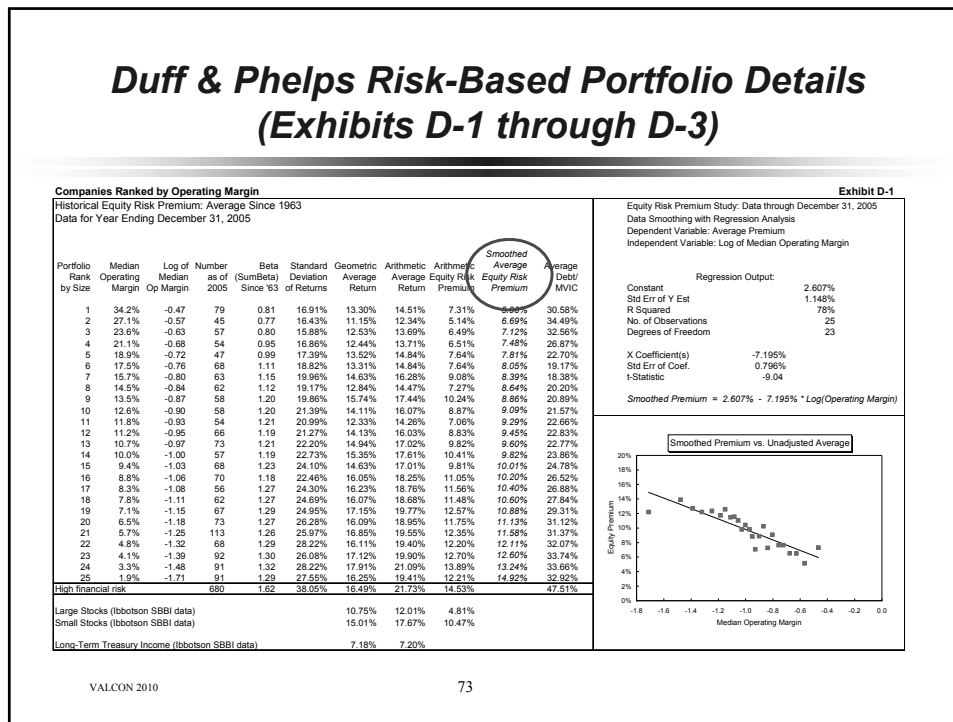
Duff & Phelps Risk-Based Portfolio Details (Exhibits D-1 through D-3)

Companies Ranked by Operating Margin

Exhibit D-1

Historical Equity Risk Premium: Average Since 1963
Data for Year Ending December 31, 2005

| Portfolio Rank by Size | Median Operating Margin | Log of Median Op Margin | Number as of 2005 | Beta (SumBeta) Since '63 | Standard Deviation of Returns | Geometric Average Return | Arithmetic Average Return | Arithmetic Equity Risk Premium | Smoothed Average Equity Risk Premium | Average Debt/ MVIC |
|---|---|---|---|---|---|---|---|---|---|---|
| 1 | 34.2% | -0.47 | 79 | 0.81 | 16.91% | 13.30% | 14.51% | 7.31% | 5.96% | 30.58% |
| 2 | 27.1% | -0.57 | 45 | 0.77 | 16.43% | 11.15% | 12.34% | 5.14% | 6.69% | 34.49% |
| 3 | 23.6% | -0.63 | 57 | 0.80 | 15.88% | 12.53% | 13.69% | 6.49% | 7.12% | 32.56% |
| 4 | 21.1% | -0.68 | 54 | 0.95 | 16.86% | 12.44% | 13.71% | 6.51% | 7.48% | 26.87% |
| 5 | 18.9% | -0.72 | 47 | 0.99 | 17.39% | 13.52% | 14.84% | 7.64% | 7.81% | 22.70% |
| 6 | 17.5% | -0.76 | 68 | 1.11 | 18.82% | 13.31% | 14.84% | 7.64% | 8.05% | 19.17% |
| 7 | 15.7% | -0.80 | 63 | 1.15 | 19.96% | 14.63% | 16.28% | 9.08% | 8.39% | 18.38% |
| 8 | 14.5% | -0.84 | 62 | 1.12 | 19.17% | 12.84% | 14.47% | 7.27% | 8.64% | 20.20% |
| 9 | 13.5% | -0.87 | 58 | 1.20 | 19.86% | 15.74% | 17.44% | 10.24% | 8.86% | 20.89% |
| 10 | 12.6% | -0.90 | 58 | 1.20 | 21.39% | 14.11% | 16.07% | 8.87% | 9.09% | 21.57% |
| 11 | 11.8% | -0.93 | 54 | 1.21 | 20.99% | 12.33% | 14.26% | 7.06% | 9.29% | 22.66% |
| 12 | 11.2% | -0.95 | 66 | 1.19 | 21.27% | 14.13% | 16.03% | 8.83% | 9.45% | 22.83% |
| 13 | 10.7% | -0.97 | 73 | 1.21 | 22.20% | 14.94% | 17.02% | 9.82% | 9.60% | 22.77% |
| 14 | 10.0% | -1.00 | 57 | 1.19 | 22.73% | 15.35% | 17.61% | 10.41% | 9.82% | 23.86% |
| 15 | 9.4% | -1.03 | 68 | 1.23 | 24.10% | 14.63% | 17.01% | 9.81% | 10.01% | 24.78% |
| 16 | 8.8% | -1.06 | 70 | 1.18 | 22.46% | 16.05% | 18.25% | 11.05% | 10.20% | 26.52% |
| 17 | 8.3% | -1.08 | 56 | 1.27 | 24.30% | 16.23% | 18.76% | 11.56% | 10.40% | 26.88% |
| 18 | 7.8% | -1.11 | 62 | 1.27 | 24.69% | 16.07% | 18.68% | 11.48% | 10.60% | 27.84% |
| 19 | 7.1% | -1.15 | 67 | 1.29 | 24.95% | 17.15% | 19.77% | 12.57% | 10.88% | 29.31% |
| 20 | 6.5% | -1.18 | 73 | 1.27 | 26.28% | 16.09% | 18.95% | 11.75% | 11.13% | 31.12% |
| 21 | 5.7% | -1.25 | 113 | 1.26 | 25.97% | 16.85% | 19.55% | 12.35% | 11.58% | 31.37% |
| 22 | 4.8% | -1.32 | 68 | 1.29 | 28.22% | 16.11% | 19.40% | 12.20% | 12.11% | 32.07% |
| 23 | 4.1% | -1.39 | 92 | 1.30 | 26.08% | 17.12% | 19.90% | 12.70% | 12.60% | 33.74% |
| 24 | 3.3% | -1.48 | 91 | 1.32 | 28.22% | 17.91% | 21.09% | 13.89% | 13.24% | 33.66% |
| 25 | 1.9% | -1.71 | 91 | 1.29 | 27.55% | 16.25% | 19.41% | 12.21% | 14.92% | 32.92% |
| High financial risk | | | 680 | 1.62 | 38.05% | 16.49% | 21.73% | 14.53% | | 47.51% |

Large Stocks (Ibbotson SBBI data) 10.75% 12.01% 4.81%
Small Stocks (Ibbotson SBBI data) 15.01% 17.67% 10.47%

Long-Term Treasury Income (Ibbotson SBBI data) 7.18% 7.20%

Equity Risk Premium Study: Data through December 31, 2005
Data Smoothing with Regression Analysis
Dependent Variable: Average Premium
Independent Variable: Log of Median Operating Margin

Regression Output:
Constant 2.607%
Std Err of Y Est 1.148%
R Squared 78%
No. of Observations 25
Degrees of Freedom 23

X Coefficient(s) -7.195%
Std Err of Coef. 0.796%
t-Statistic -9.04

Smoothed Premium = 2.607% - 7.195% * Log(Operating Margin)

Smoothed Premium vs. Unadjusted Average

20% 18% 16% 14% 12% 10% 8% 6% 4% 2% 0%
Equity Premium
-1.8 -1.6 -1.4 -1.2 -1.0 -0.8 -0.6 -0.4 -0.2 0.0
Median Operating Margin

VALCON 2010

73